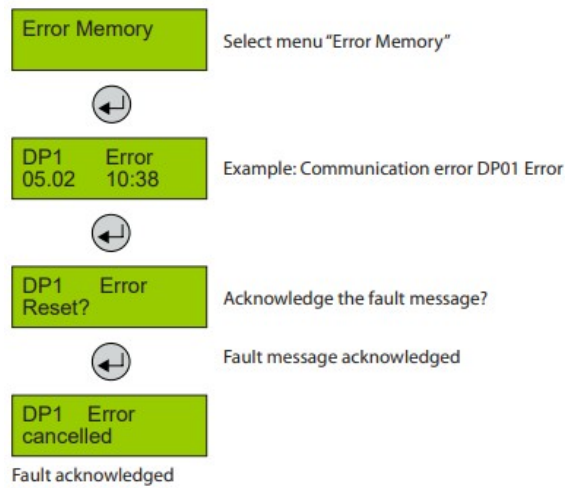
Error Memory

Select menu "Error Memory"

DP1 Error
05.02 10:38

Example: Communication error DP01 Error

DP1 Error
Reset?

Acknowledge the fault message?

Fault message acknowledged

DP1 Error
cancelled

Fault acknowledged